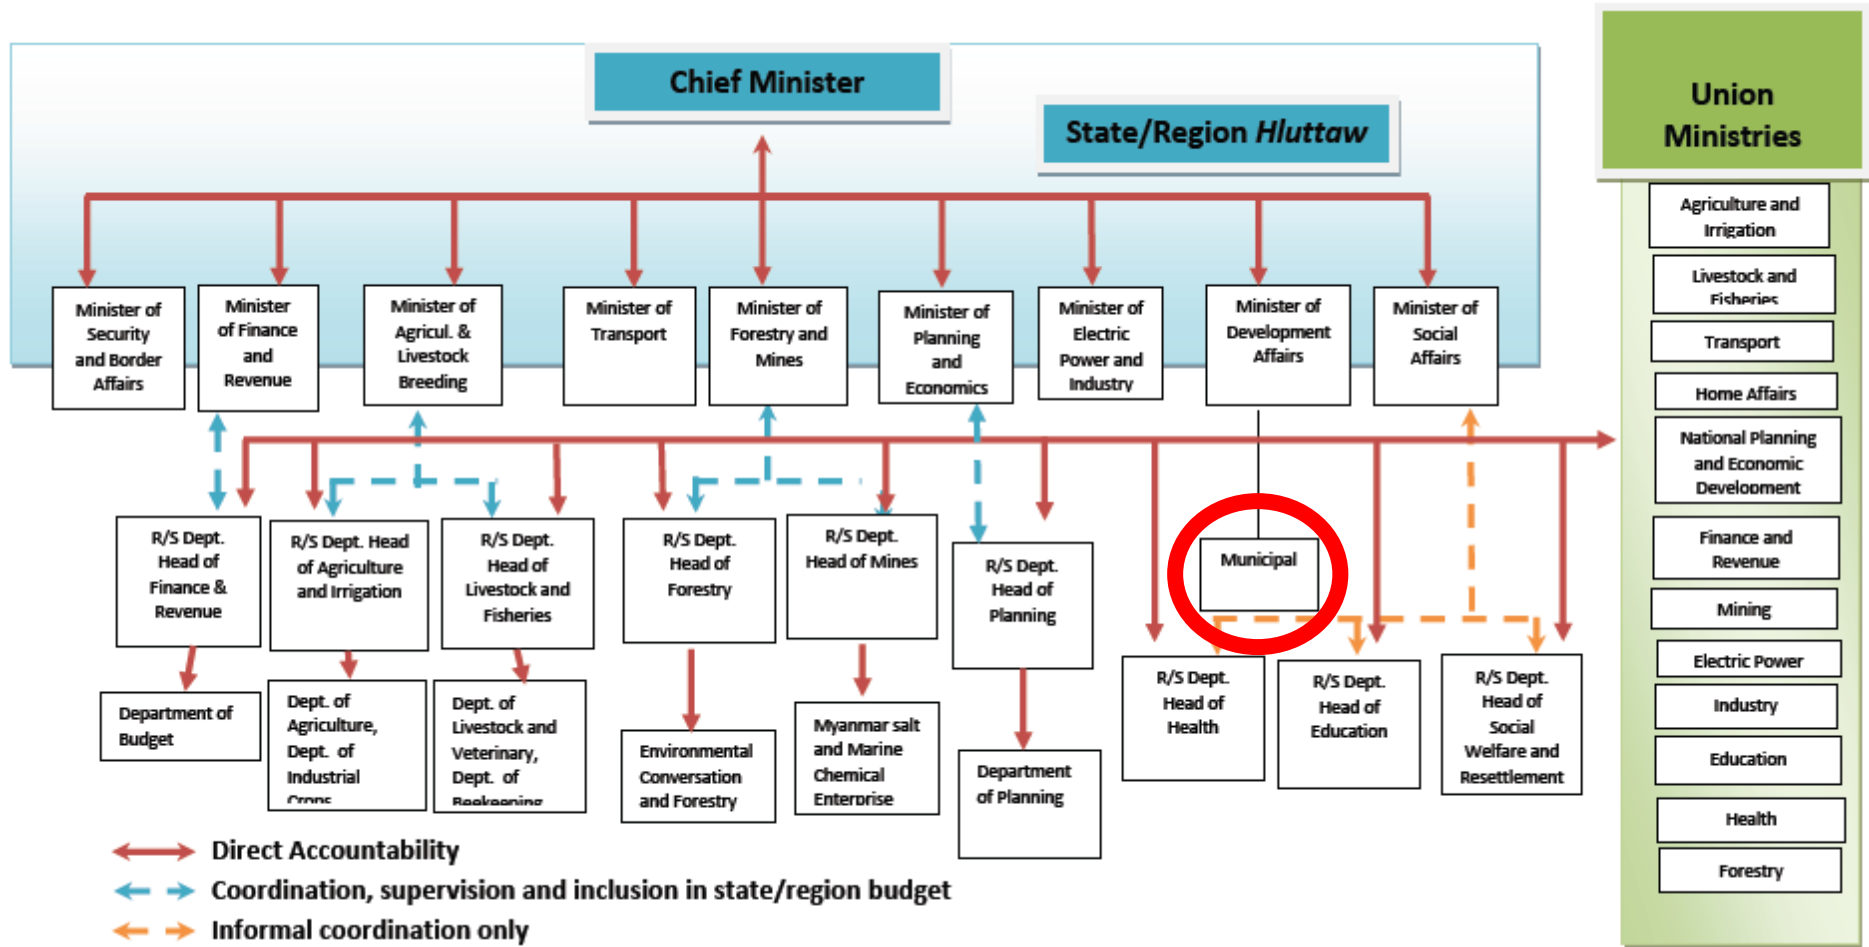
Chief Minister

State/Region Hluttaw

Union Ministries

Agriculture and Irrigation

Livestock and Fisheries

Transport

Home Affairs

National Planning and Economic Development

Finance and Revenue

Mining

Electric Power

Industry

Education

Health

Forestry

Minister of Security and Border Affairs

Minister of Finance and Revenue

Minister of Agricul. & Livestock Breeding

Minister of Transport

Minister of Forestry and Mines

Minister of Planning and Economics

Minister of Electric Power and Industry

Minister of Development Affairs

Minister of Social Affairs

R/S Dept. Head of Finance & Revenue

R/S Dept. Head of Agriculture and Irrigation

R/S Dept. Head of Livestock and Fisheries

R/S Dept. Head of Forestry

R/S Dept. Head of Mines

R/S Dept. Head of Planning

Municipal

R/S Dept. Head of Health

R/S Dept. Head of Education

R/S Dept. Head of Social Welfare and Resettlement

Department of Budget

Dept. of Agriculture, Dept. of Industrial Crops

Dept. of Livestock and Veterinary, Dept. of Beekeeping

Environmental Conversation and Forestry

Myanmar salt and Marine Chemical Enterprise

Department of Planning

Direct Accountability

Coordination, supervision and inclusion in state/region budget

Informal coordination only